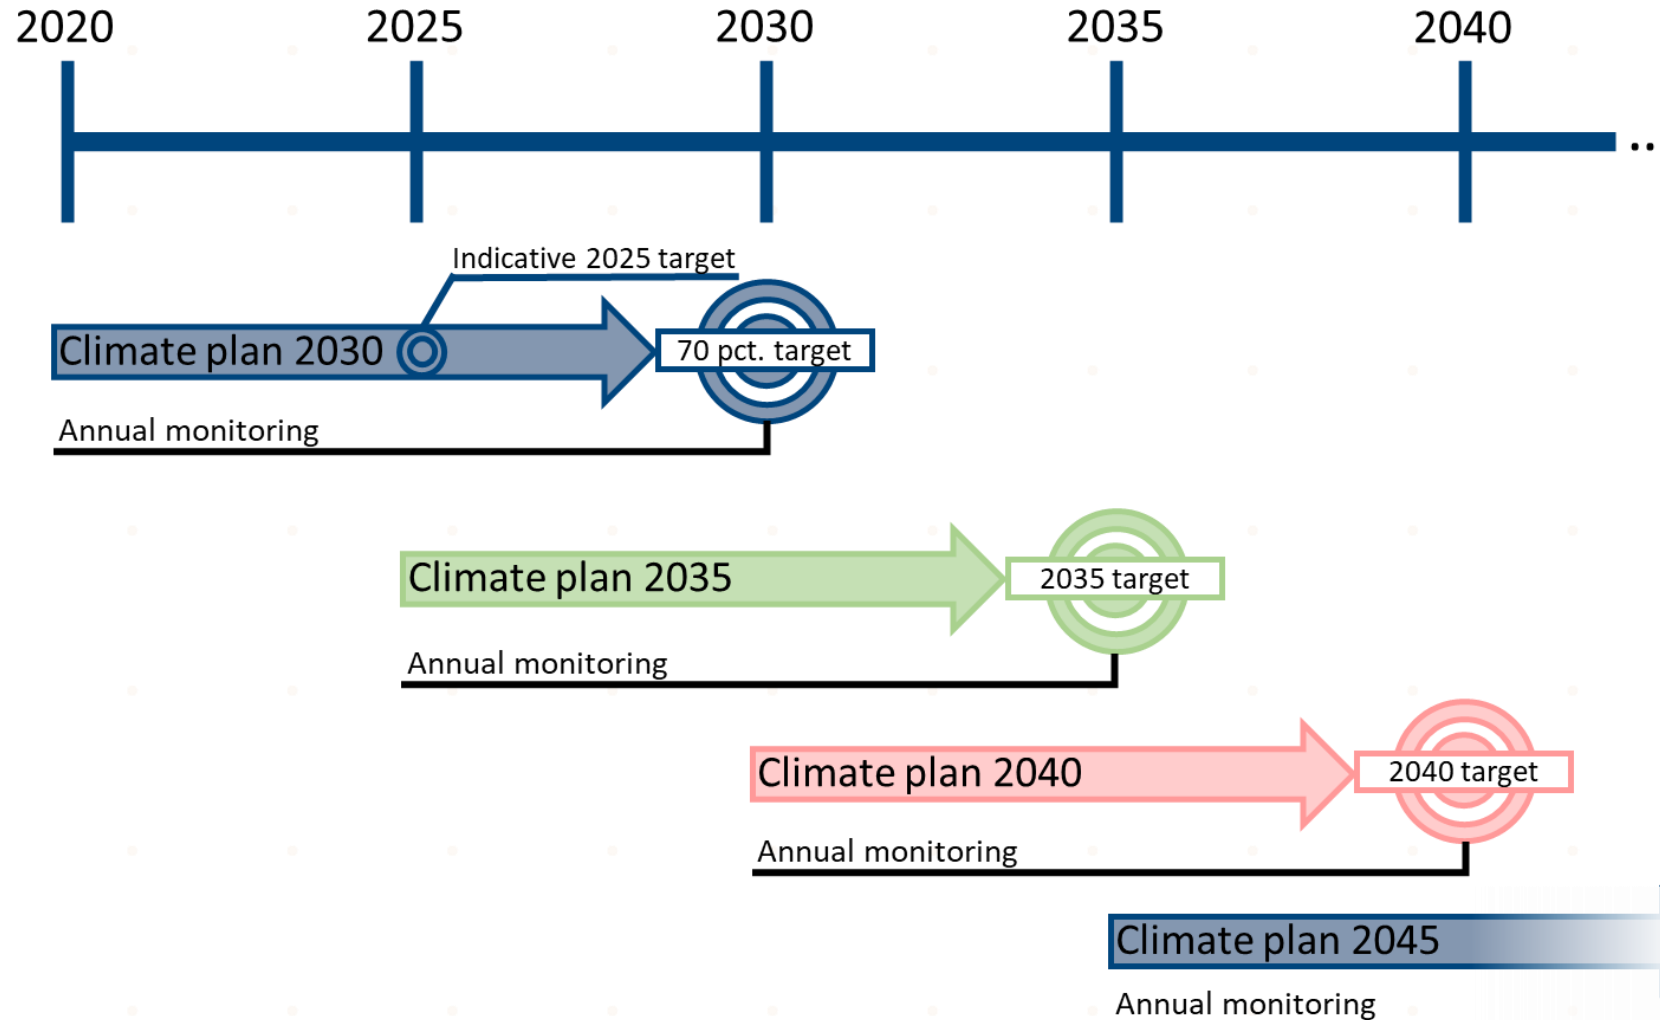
2020 2025 2030 2035 2040 ..

Indicative 2025 target

Climate plan 2030

70 pct. target

Annual monitoring

Climate plan 2035

2035 target

Annual monitoring

Climate plan 2040

2040 target

Annual monitoring

Climate plan 2045

Annual monitoring